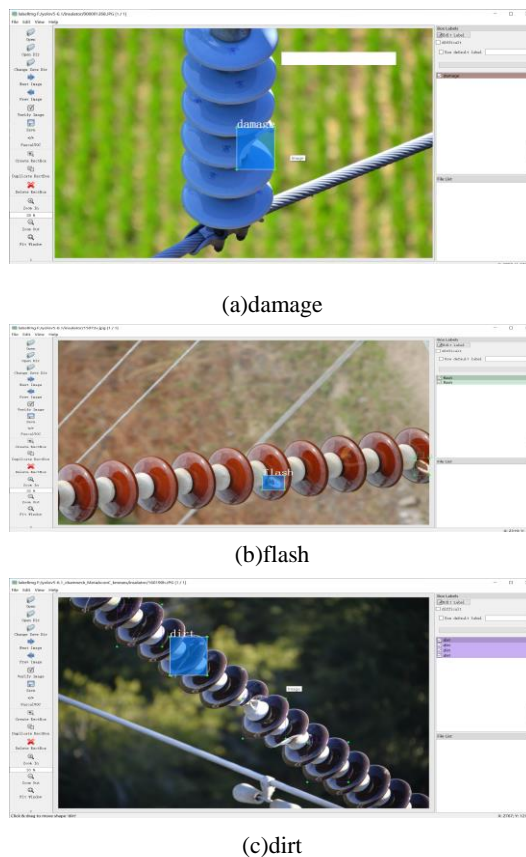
labelImg

File Edit View Help

Open

Open Dir

Change Save Dir

Next Image

Prev Image

Verify Image

Save

PascalVOC

Create RectBox

Duplicate RectBox

Delete RectBox

Zoom In

Zoom Out

Fit Window

damage

Box Labels

Edit Label

difficult

Use default label

damage

File List

(a)damage

flash

flash

flash

(b)flash

dirt

dirt

dirt

dirt

dirt

(c)dirt